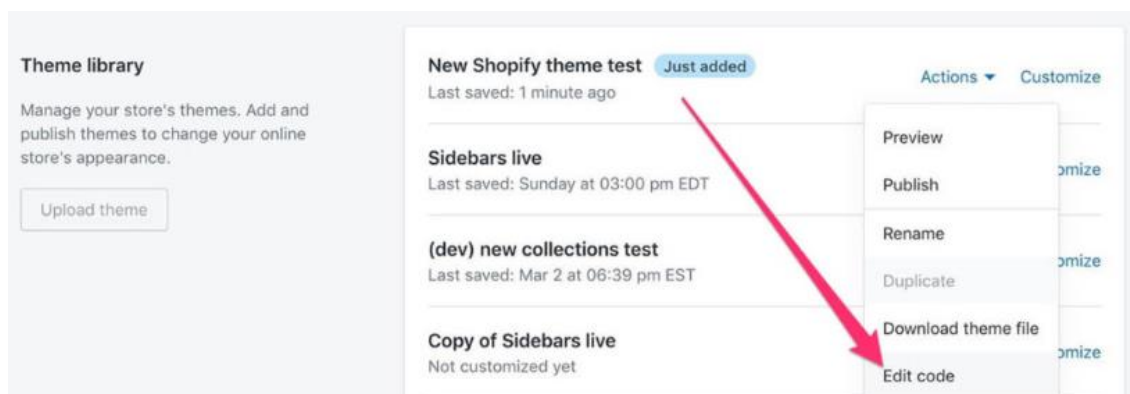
Theme library

Manage your store's themes. Add and publish themes to change your online store's appearance.

Upload theme

New Shopify theme test Just added
Last saved: 1 minute ago

Actions Customize

Sidebars live
Last saved: Sunday at 03:00 pm EDT

omize

(dev) new collections test
Last saved: Mar 2 at 06:39 pm EST

omize

Copy of Sidebars live
Not customized yet

omize

Preview
Publish
Rename
Duplicate
Download theme file
Edit code